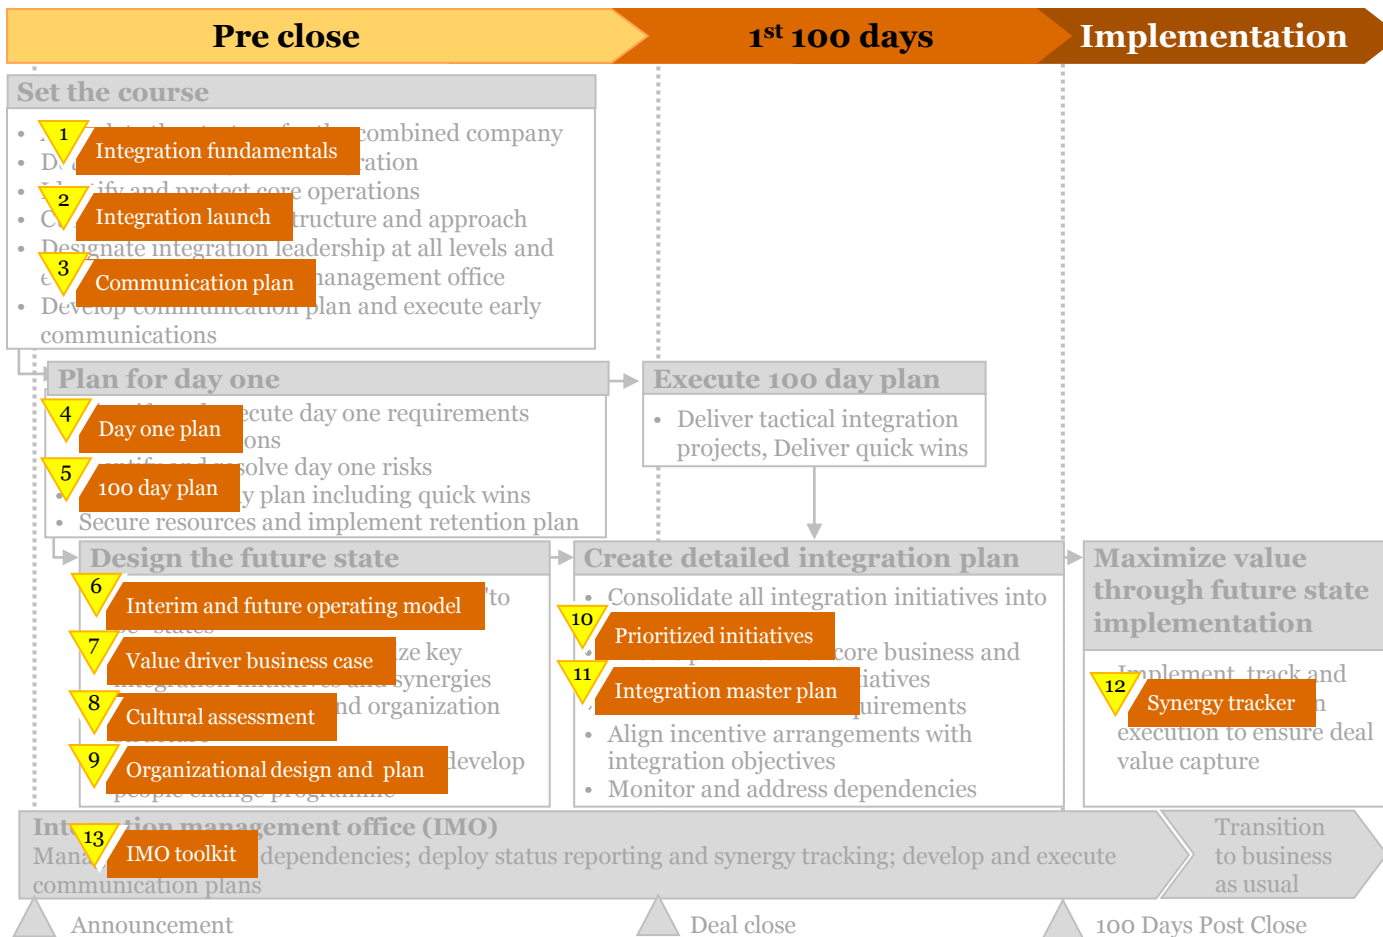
Pre close

1st 100 days

Implementation

Set the course

- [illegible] combined company
- D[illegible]ration
- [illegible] core operations
- C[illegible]tructure and approach
- Designate integration leadership at all levels and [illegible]anagement office
- Develop communication plan and execute early communications

1 Integration fundamentals

2 Integration launch

3 Communication plan

Plan for day one

- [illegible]ecute day one requirements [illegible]ons
- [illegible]solve day one risks
- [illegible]y plan including quick wins
- Secure resources and implement retention plan

4 Day one plan

5 100 day plan

Execute 100 day plan

- Deliver tactical integration projects, Deliver quick wins

Design the future state

- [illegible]to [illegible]
- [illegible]ze key integration initiatives and synergies
- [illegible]nd organization
- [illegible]develop people change programme

6 Interim and future operating model

7 Value driver business case

8 Cultural assessment

9 Organizational design and plan

Create detailed integration plan

- Consolidate all integration initiatives into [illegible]
- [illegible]core business and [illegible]iatives
- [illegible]uirements
- Align incentive arrangements with integration objectives
- Monitor and address dependencies

10 Prioritized initiatives

11 Integration master plan

Maximize value through future state implementation

Implement, track and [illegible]n execution to ensure deal value capture

12 Synergy tracker

Int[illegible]tion management office (IMO)

Mana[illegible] dependencies; deploy status reporting and synergy tracking; develop and execute communication plans

13 IMO toolkit

Transition to business as usual

Announcement

Deal close

100 Days Post Close